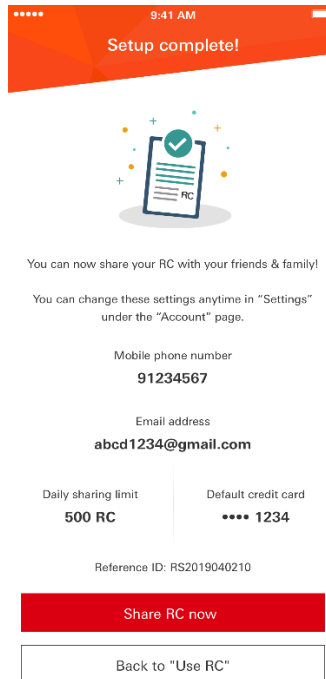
••••• 9:41 AM

Setup complete!

RC

You can now share your RC with your friends & family!

You can change these settings anytime in "Settings" under the "Account" page.

Mobile phone number
91234567

Email address
abcd1234@gmail.com

Daily sharing limit
500 RC

Default credit card
•••• 1234

Reference ID: RS2019040210

Share RC now

Back to "Use RC"